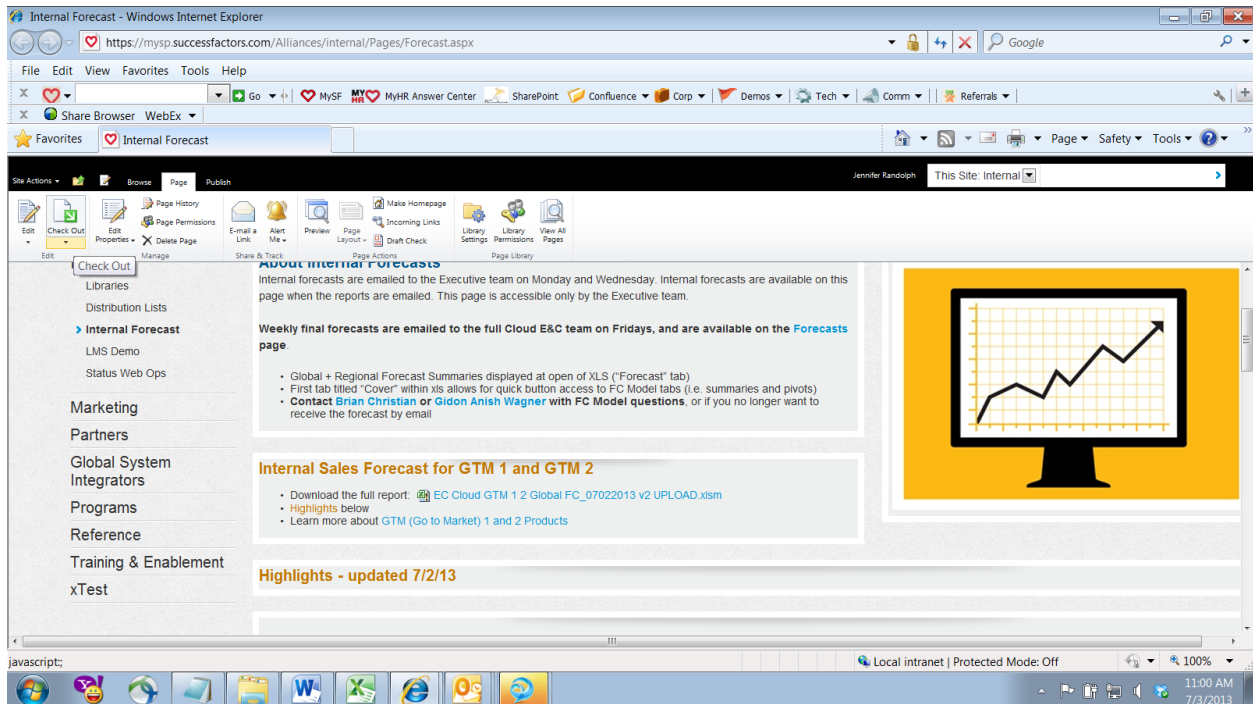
Internal Forecast - Windows Internet Explorer

https://mysp.successfactors.com/Alliances/internal/Pages/Forecast.aspx

Google

File Edit View Favorites Tools Help

Go MySF MyHR Answer Center SharePoint Confluence Corp Demos Tech Comm Referrals

Share Browser WebEx

Favorites Internal Forecast

Page Safety Tools

Site Actions Browse Page Publish Jennifer Randolph This Site: Internal

Edit Check Out Edit Properties Page History Page Permissions Delete Page E-mail a Link Alert Me Preview Page Layout Make Homepage Incoming Links Draft Check Library Settings Library Permissions View All Pages

Edit Manage Share & Track Page Actions Page Library

Check Out

About Internal Forecasts

Internal forecasts are emailed to the Executive team on Monday and Wednesday. Internal forecasts are available on this page when the reports are emailed. This page is accessible only by the Executive team.

Weekly final forecasts are emailed to the full Cloud E&C team on Fridays, and are available on the Forecasts page.

- Global + Regional Forecast Summaries displayed at open of XLS ("Forecast" tab)
- First tab titled "Cover" within xls allows for quick button access to FC Model tabs (i.e. summaries and pivots)
- Contact Brian Christian or Gidon Anish Wagner with FC Model questions, or if you no longer want to receive the forecast by email

Libraries
Distribution Lists
Internal Forecast
LMS Demo
Status Web Ops
Marketing
Partners
Global System Integrators
Programs
Reference
Training & Enablement
xTest

Internal Sales Forecast for GTM 1 and GTM 2

- Download the full report: EC Cloud GTM 1 2 Global FC_07022013 v2 UPLOAD.xlsm
- Highlights below
- Learn more about GTM (Go to Market) 1 and 2 Products

Highlights - updated 7/2/13

javascript:; Local intranet | Protected Mode: Off 100%

11:00 AM 7/3/2013